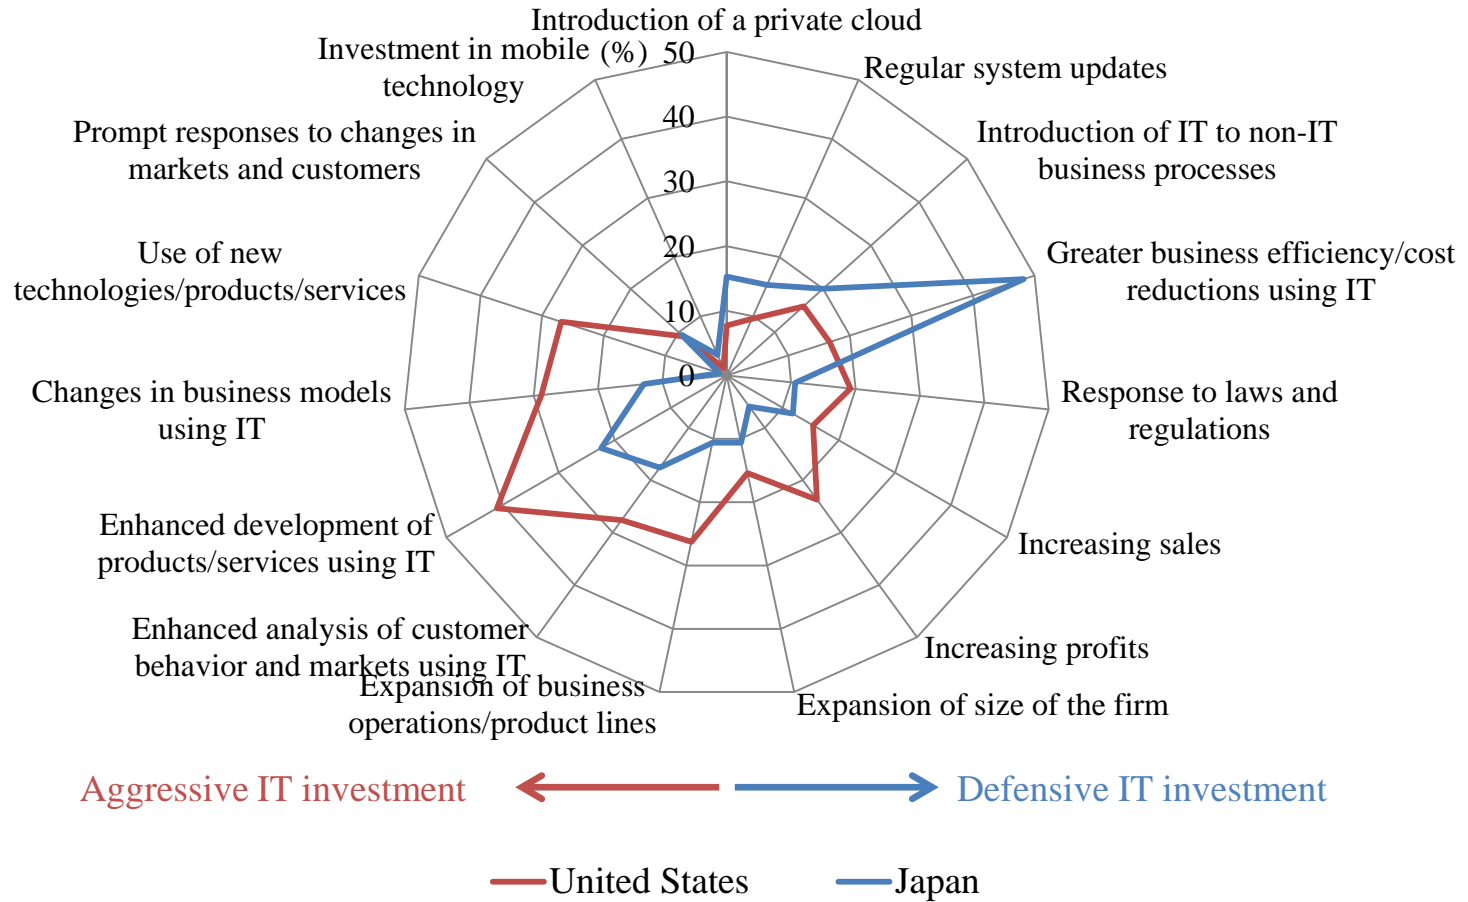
Introduction of a private cloud
(%) 50
40
30
20
10
0
Regular system updates
Introduction of IT to non-IT business processes
Greater business efficiency/cost reductions using IT
Response to laws and regulations
Increasing sales
Increasing profits
Expansion of size of the firm
Expansion of business operations/product lines
Enhanced analysis of customer behavior and markets using IT
Enhanced development of products/services using IT
Changes in business models using IT
Use of new technologies/products/services
Prompt responses to changes in markets and customers
Investment in mobile technology

Aggressive IT investment
Defensive IT investment

United States
Japan